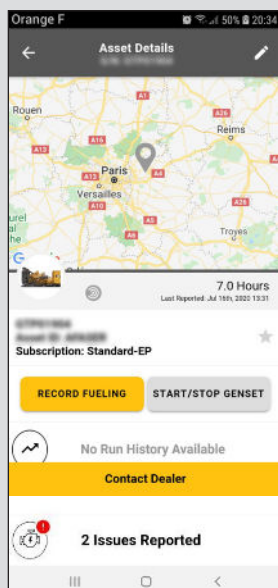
Orange F 50% 20:34

Asset Details
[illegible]

Rouen
A1
A26
Reims
A13
A4
Paris
A4
Versailles
A13
A10
A5
A26
A6
A11
Troyes
urel
al
ne

7.0 Hours
Last Reported: Jul 16th, 2020 13:31

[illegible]
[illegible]
Subscription: Standard-EP

RECORD FUELING
START/STOP GENSET

No Run History Available

Contact Dealer

2 Issues Reported